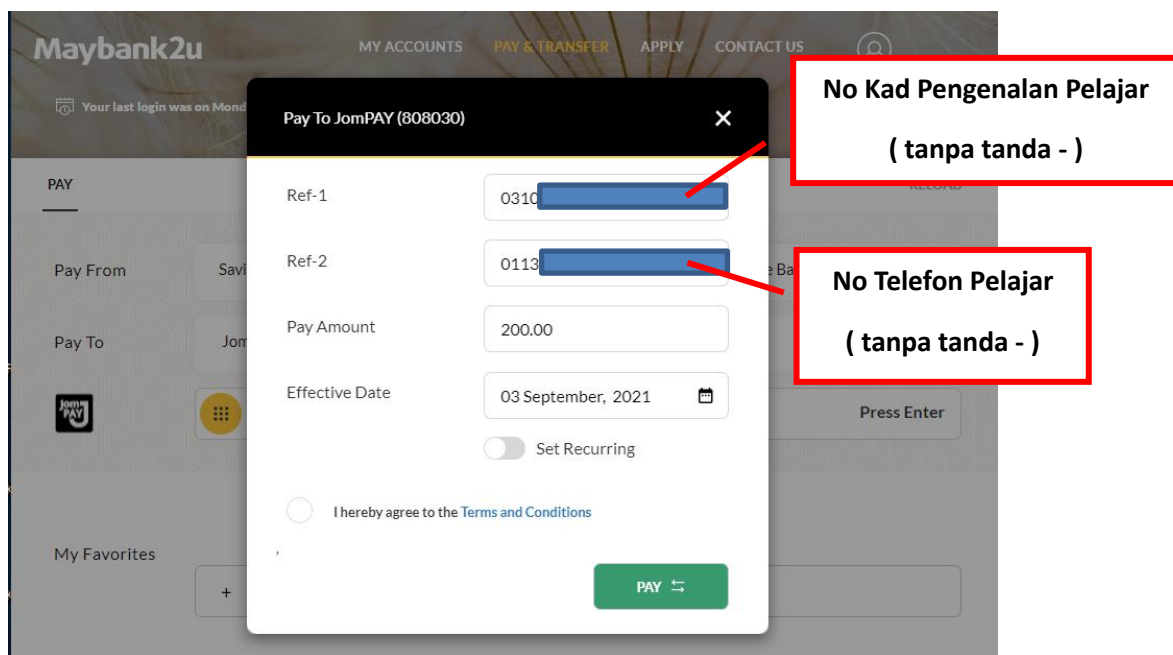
Maybank2u

MY ACCOUNTS PAY & TRANSFER APPLY CONTACT US

Your last login was on Mond

PAY

RELOAD

Pay From Savi

e Ba

Pay To Jom

Jom PAY

Press Enter

My Favorites

+

Pay To JomPAY (808030)

Ref-1 0310

Ref-2 0113

Pay Amount 200.00

Effective Date 03 September, 2021

Set Recurring

I hereby agree to the Terms and Conditions

PAY

No Kad Pengenalan Pelajar

( tanpa tanda - )

No Telefon Pelajar

( tanpa tanda - )